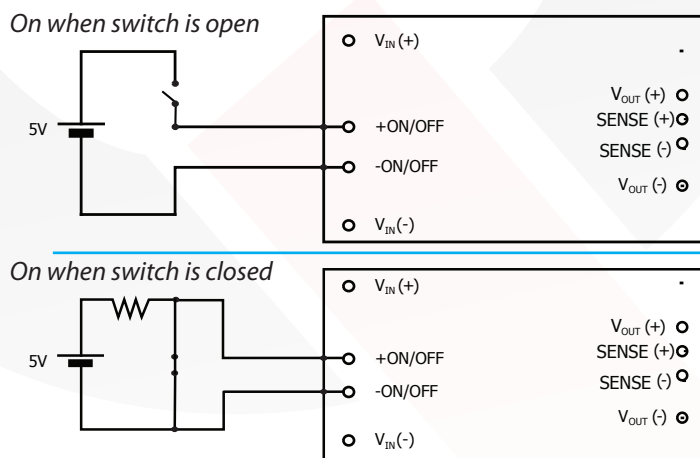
On when switch is open

5V

$V_{IN}(+)$

+ON/OFF

-ON/OFF

$V_{IN}(-)$

$V_{OUT}$ (+)

SENSE (+)

SENSE (-)

$V_{OUT}$ (-)

On when switch is closed

5V

$V_{IN}(+)$

+ON/OFF

-ON/OFF

$V_{IN}(-)$

$V_{OUT}$ (+)

SENSE (+)

SENSE (-)

$V_{OUT}$ (-)